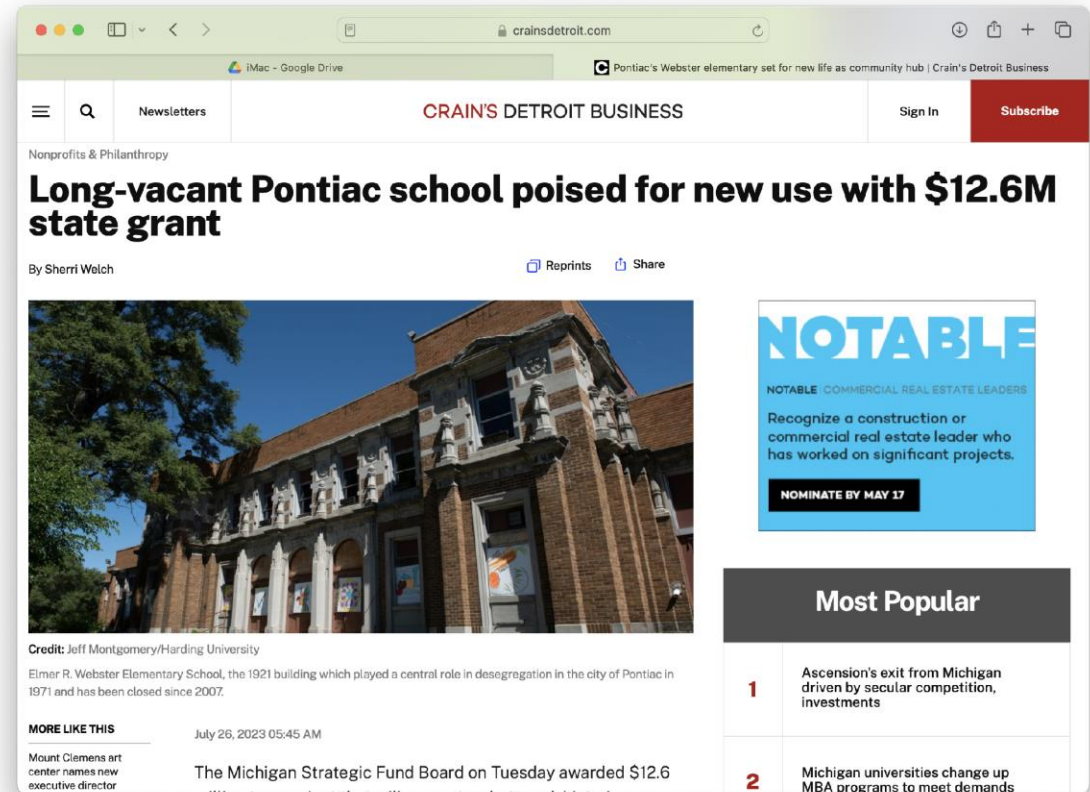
crainsdetroit.com

iMac - Google Drive

Pontiac's Webster elementary set for new life as community hub | Crain's Detroit Business

Newsletters

CRAIN'S DETROIT BUSINESS

Sign In

Subscribe

Nonprofits & Philanthropy

Long-vacant Pontiac school poised for new use with $12.6M state grant

By Sherri Welch

Reprints

Share

Credit: Jeff Montgomery/Harding University

Elmer R. Webster Elementary School, the 1921 building which played a central role in desegregation in the city of Pontiac in 1971 and has been closed since 2007.

MORE LIKE THIS

Mount Clemens art center names new executive director

July 26, 2023 05:45 AM

The Michigan Strategic Fund Board on Tuesday awarded $12.6

NOTABLE

NOTABLE COMMERCIAL REAL ESTATE LEADERS

Recognize a construction or commercial real estate leader who has worked on significant projects.

NOMINATE BY MAY 17

Most Popular

1 Ascension's exit from Michigan driven by secular competition, investments

2 Michigan universities change up MBA programs to meet demands